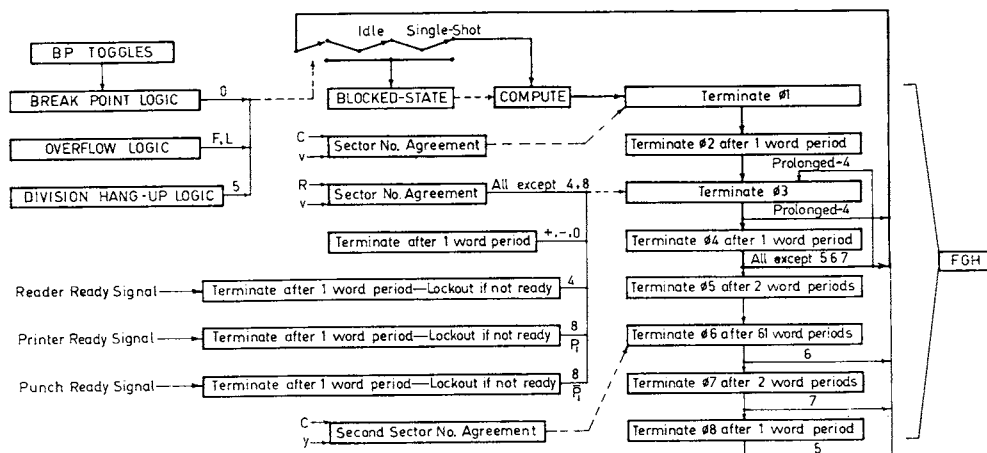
BP TOGGLES

BREAK POINT LOGIC

0

OVERFLOW LOGIC

F, L

DIVISION HANG-UP LOGIC

5

Idle

Single-Shot

BLOCKED-STATE

COMPUTE

Terminate Ø1

C

v

Sector No. Agreement

Terminate Ø2 after 1 word period

Prolonged-4

R

v

Sector No. Agreement

All except 4, 8

Terminate Ø3

Prolonged-4

Terminate after 1 word period

+, -, 0

Terminate Ø4 after 1 word period

All except 5 6 7

Reader Ready Signal

Terminate after 1 word period—Lockout if not ready

4

Terminate Ø5 after 2 word periods

Printer Ready Signal

Terminate after 1 word period—Lockout if not ready

8

$\bar{P}_1$

Terminate Ø6 after 61 word periods

Punch Ready Signal

Terminate after 1 word period—Lockout if not ready

8

$P_1$

6

Terminate Ø7 after 2 word periods

7

C

y

Second Sector No. Agreement

Terminate Ø8 after 1 word period

5

FGH